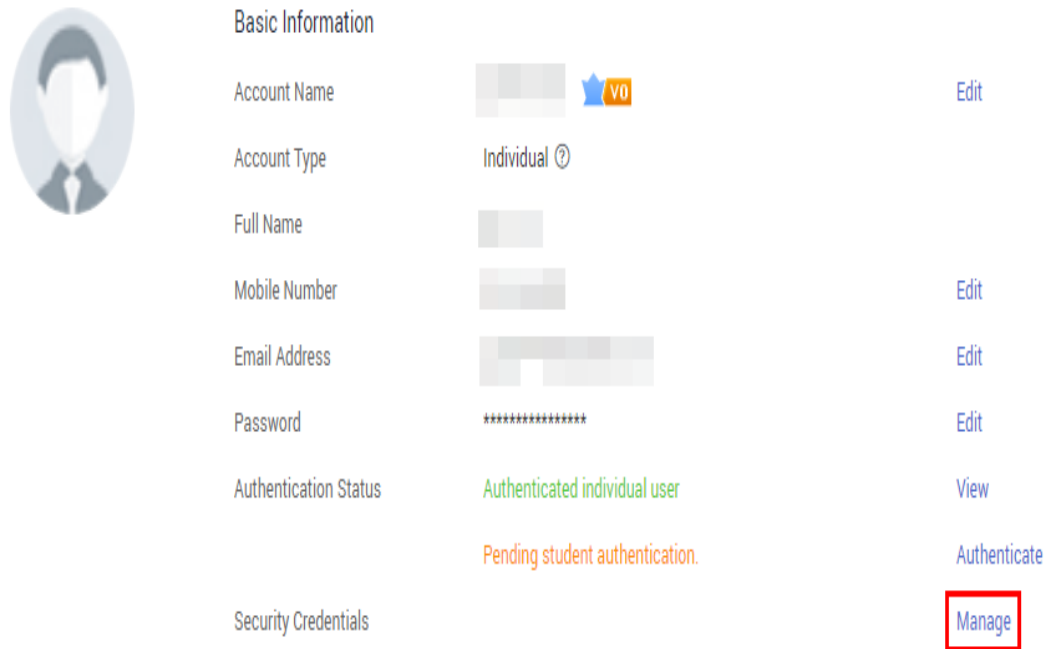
Basic Information

Account Name V0 Edit

Account Type Individual ?

Full Name

Mobile Number Edit

Email Address Edit

Password *************** Edit

Authentication Status Authenticated individual user View

Pending student authentication. Authenticate

Security Credentials Manage